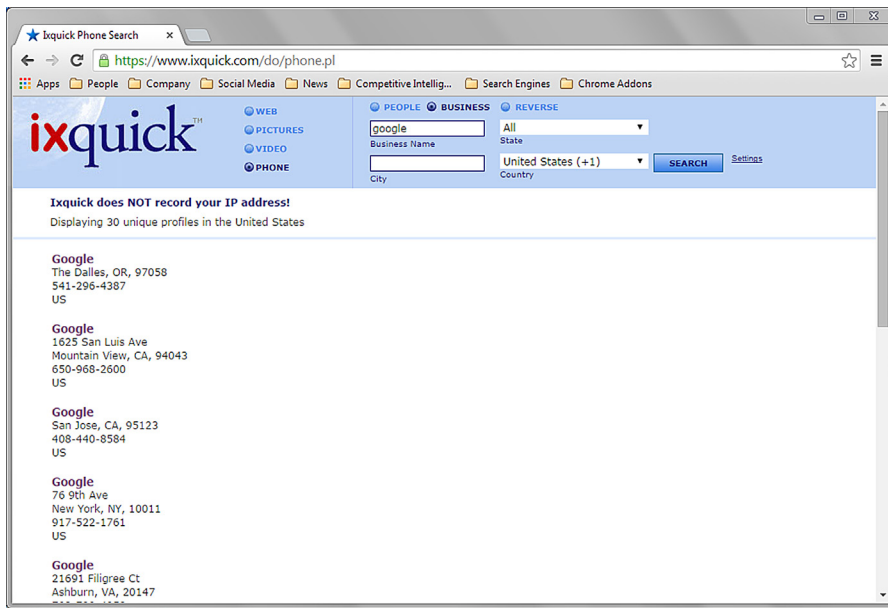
Ixquick Phone Search ×

https://www.ixquick.com/do/phone.pl

Apps People Company Social Media News Competitive Intellig... Search Engines Chrome Addons

ixquick™

WEB
PICTURES
VIDEO
PHONE

PEOPLE BUSINESS REVERSE

google
Business Name

All
State

City

United States (+1)
Country

SEARCH

Settings

Ixquick does NOT record your IP address!

Displaying 30 unique profiles in the United States

Google
The Dalles, OR, 97058
541-296-4387
US

Google
1625 San Luis Ave
Mountain View, CA, 94043
650-968-2600
US

Google
San Jose, CA, 95123
408-440-8584
US

Google
76 9th Ave
New York, NY, 10011
917-522-1761
US

Google
21691 Filigree Ct
Ashburn, VA, 20147
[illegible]